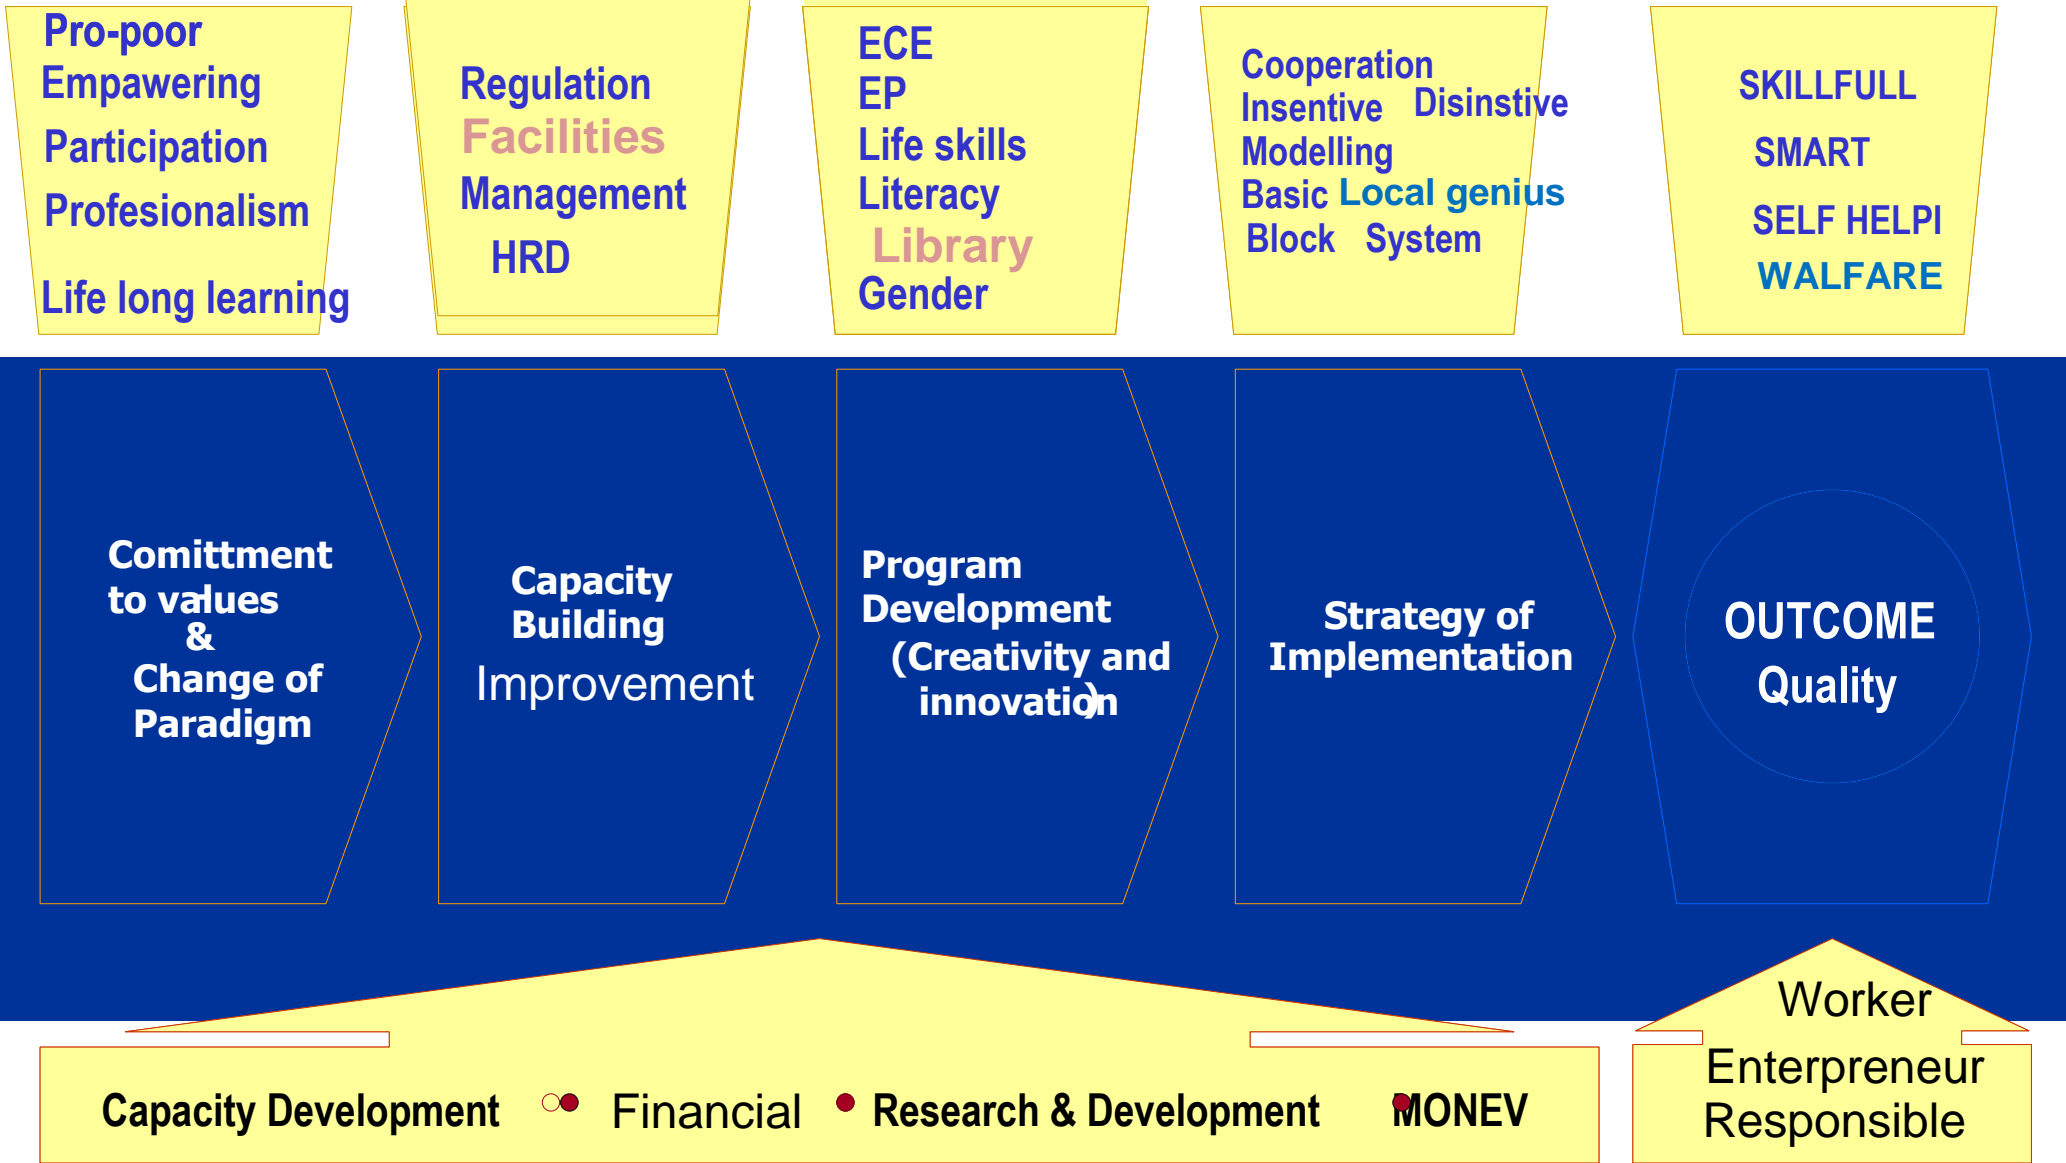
Pro-poor
Empawering
Participation
Profesionalism
Life long learning

Regulation
Facilities
Management
HRD

ECE
EP
Life skills
Literacy
Library
Gender

Cooperation
Insentive Disinstive
Modelling
Basic Local genius
Block System

SKILLFULL
SMART
SELF HELPI
WALFARE

Comittment to values & Change of Paradigm

Capacity Building Improvement

Program Development (Creativity and innovation)

Strategy of Implementation

OUTCOME Quality

Capacity Development Financial Research & Development MONEV

Worker
Enterpreneur
Responsible